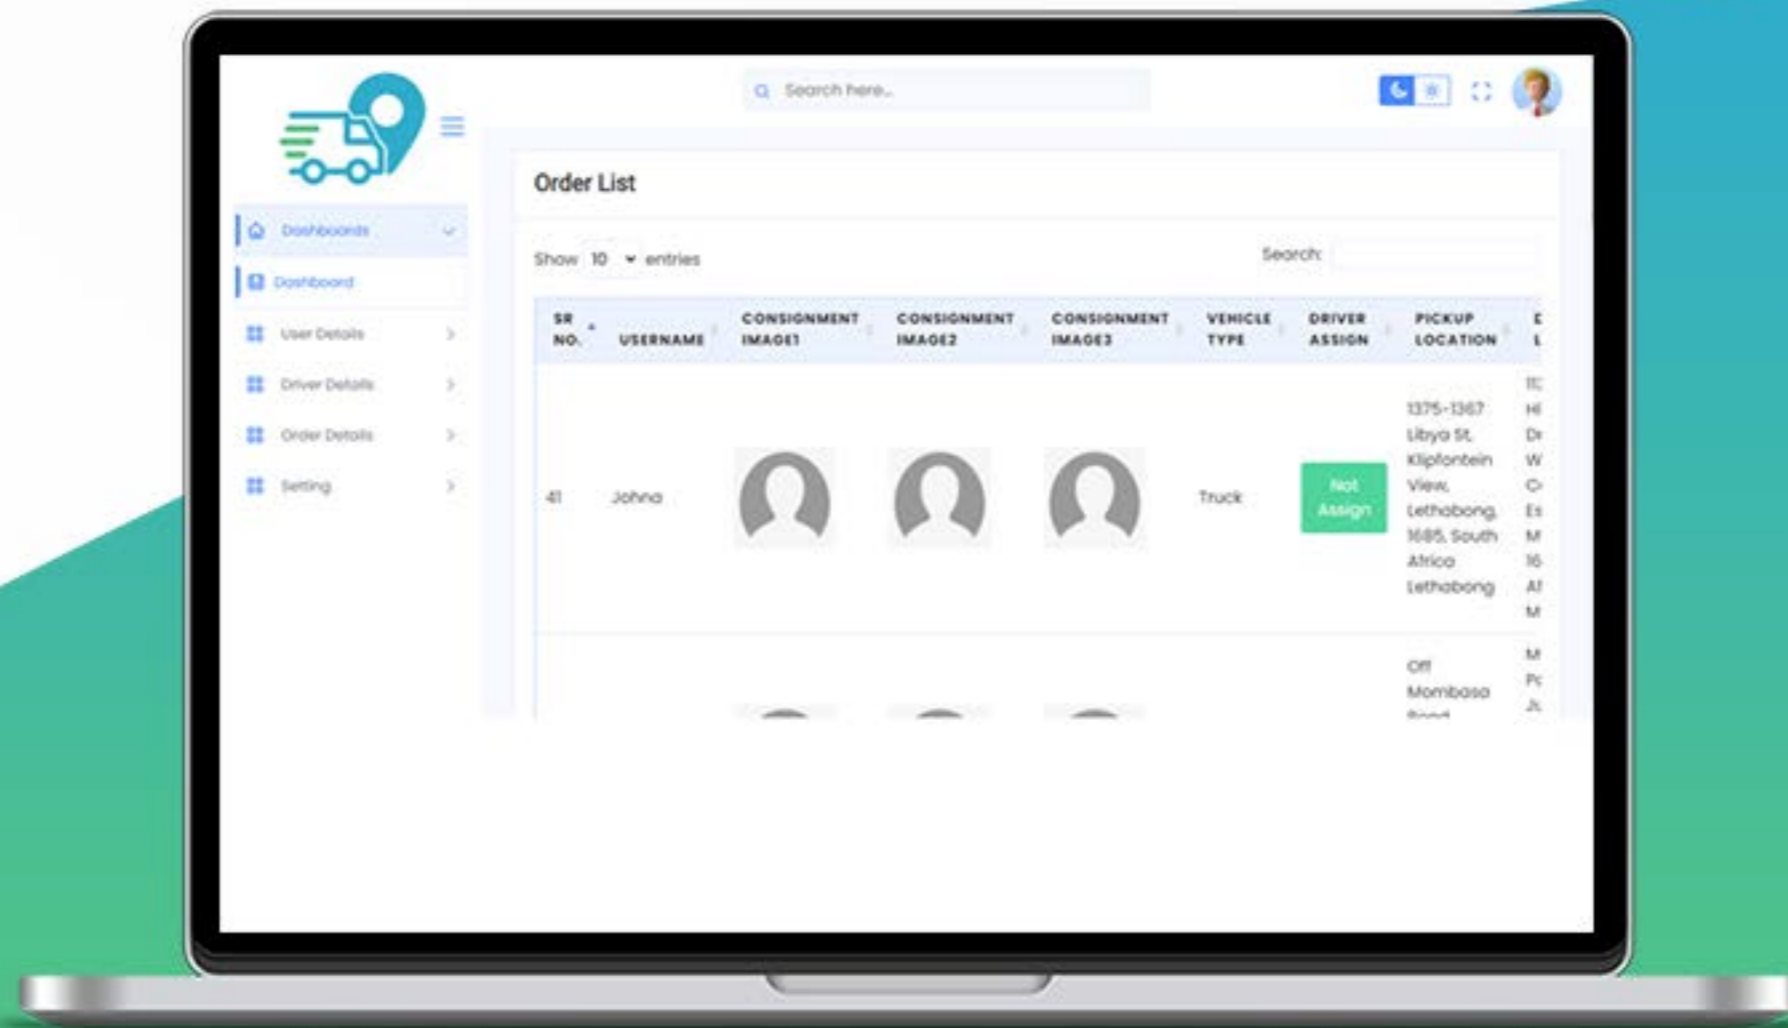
Search here...

Dashboards

Dashboard

User Details

Driver Details

Order Details

Setting

Order List

Show 10 entries

Search:

| SR NO. | USERNAME | CONSIGNMENT IMAGE1 | CONSIGNMENT IMAGE2 | CONSIGNMENT IMAGE3 | VEHICLE TYPE | DRIVER ASSIGN | PICKUP LOCATION | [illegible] |
|---|---|---|---|---|---|---|---|---|
| 41 | Johna | | | | Truck | Not Assign | 1375-1367 Libya St, Klipfontein View, Lethabong, 1685, South Africa Lethabong | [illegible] |
| | | | | | | | Off Mombasa Road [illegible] | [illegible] |